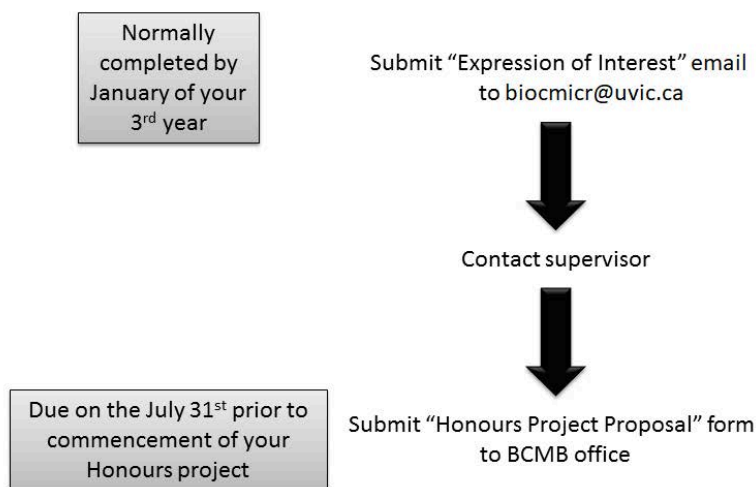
Normally completed by January of your 3$^{rd}$ year

Submit “Expression of Interest” email to biocmicr@uvic.ca

Contact supervisor

Due on the July 31$^{st}$ prior to commencement of your Honours project

Submit “Honours Project Proposal” form to BCMB office